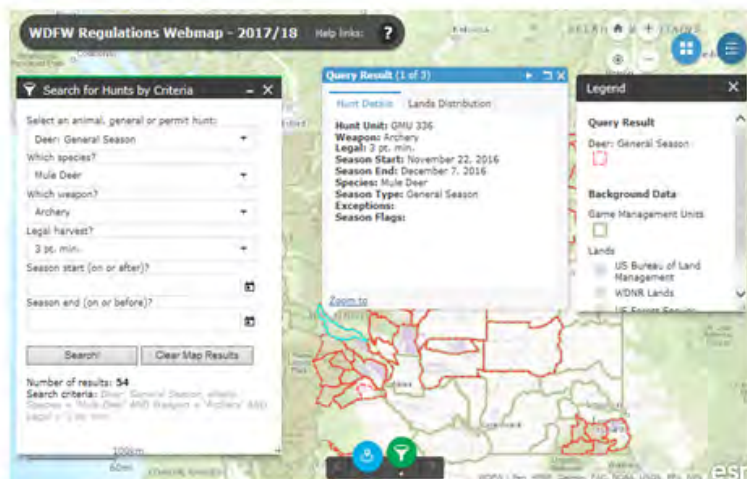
WDFW Regulations Webmap - 2017/18 Help links: ?

Search for Hunts by Criteria

Select an animal, general or permit hunt:
Deer: General Season
Which species?
Mule Deer
Which weapon?
Archery
Legal harvest?
3 pt. min.
Season start (on or after)?
Season end (on or before)?

Search! Clear Map Results

Number of results: 54
Search criteria: Deer: General Season, where Species = "Mule Deer" AND Weapon = "Archery" AND Legal = "3 pt. min."

100km
60mi

Query Result (1 of 3)

Hunt Details Lands Distribution

Hunt Unit: GMU 336
Weapon: Archery
Legal: 3 pt. min.
Season Start: November 22, 2016
Season End: December 7, 2016
Species: Mule Deer
Season Type: General Season
Exceptions:
Season Flags:

Zoom to

Legend

Query Result
Deer: General Season

Background Data
Game Management Units

Lands
US Bureau of Land Management
WDNR Lands
US Forest Service

esri